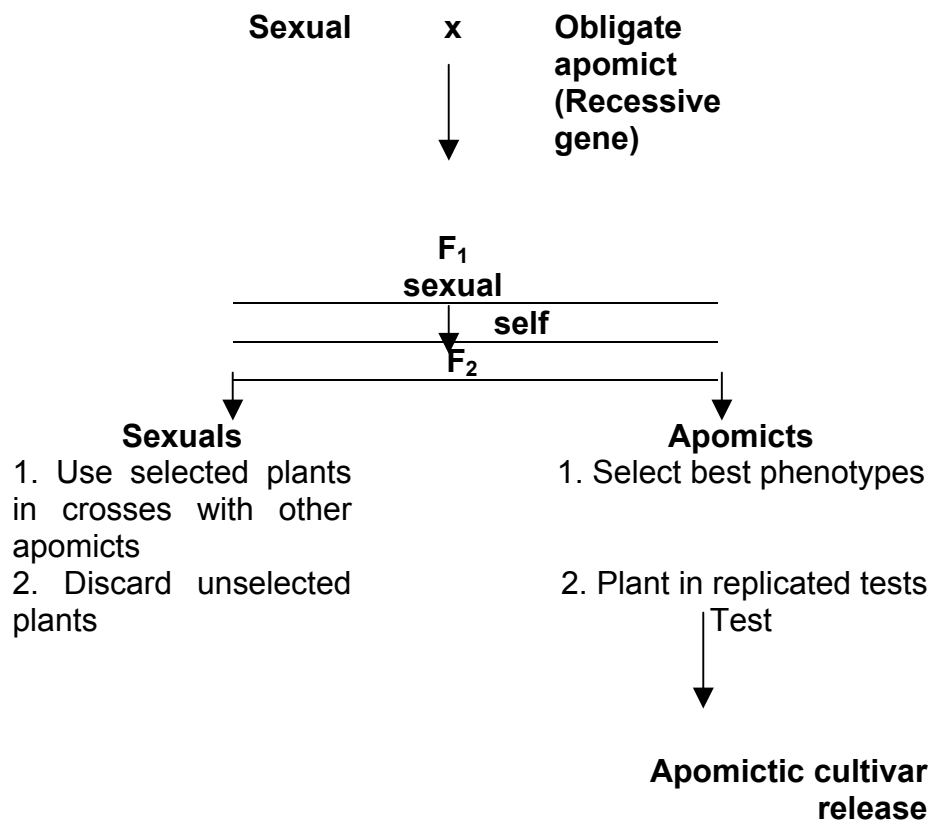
**Sexual** **x** **Obligate apomict (Recessive gene)**

**$F_1$**
**sexual**
**self**
**$F_2$**

**Sexuals**
1. Use selected plants in crosses with other apomicts
2. Discard unselected plants

**Apomicts**
1. Select best phenotypes
2. Plant in replicated tests
Test

**Apomictic cultivar release**